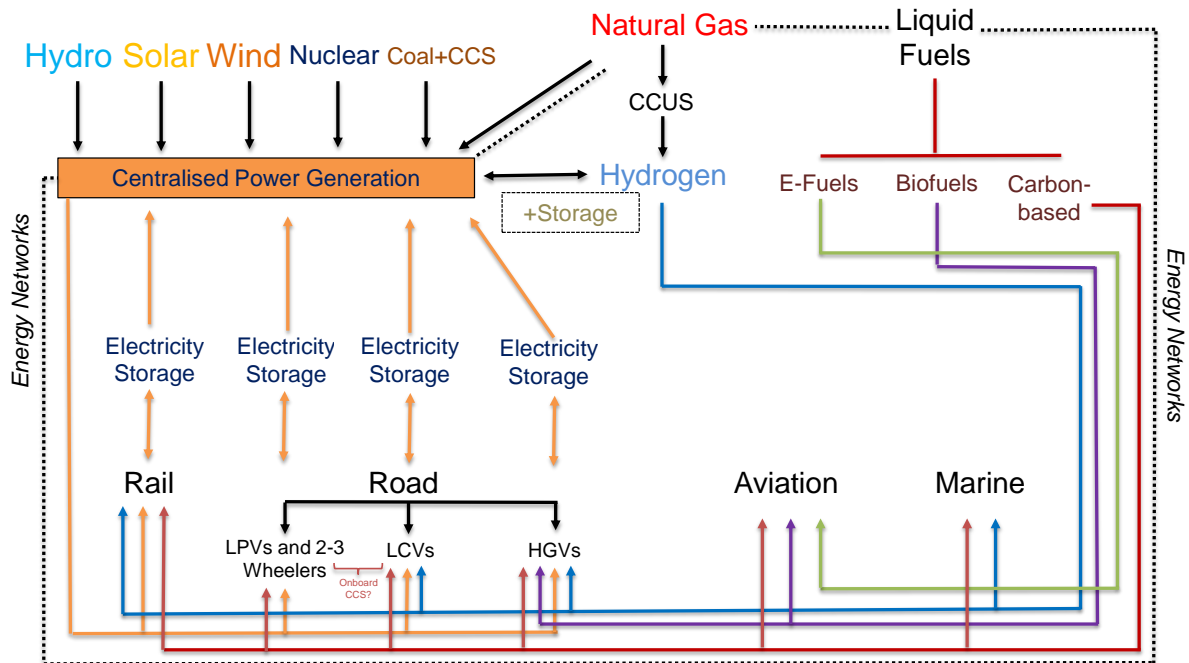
Natural Gas

Liquid Fuels

Hydro Solar Wind Nuclear Coal+CCS

CCUS

Centralised Power Generation

Hydrogen

+Storage

E-Fuels Biofuels Carbon-based

Energy Networks

Energy Networks

Electricity Storage

Electricity Storage

Electricity Storage

Electricity Storage

Rail

Road

Aviation

Marine

LPVs and 2-3 Wheelers

Onboard CCS?

LCVs

HGVs